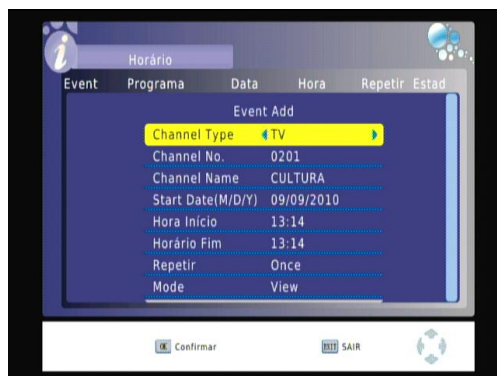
i

Horário

Event Programa Data Hora Repetir Estad

Event Add

| | |
|---|---|
| Channel Type | TV |
| Channel No. | 0201 |
| Channel Name | CULTURA |
| Start Date(M/D/Y) | 09/09/2010 |
| Hora Início | 13:14 |
| Horário Fim | 13:14 |
| Repetir | Once |
| Mode | View |

OK Confirmar EXIT SAIR